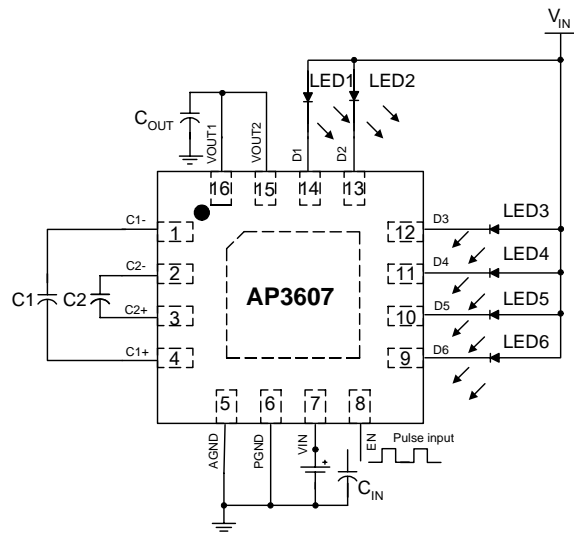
$V_{IN}$

LED1 LED2

$C_{OUT}$

VOUT1 VOUT2 D1 D2

16 15 14 13

C1- 1

C2- 2

C2+ 3

C1+ 4

C1 C2

AP3607

12 D3 LED3

11 D4 LED4

10 D5 LED5

9 D6 LED6

5 6 7 8

AGND PGND VIN EN

Pulse input

$C_{IN}$